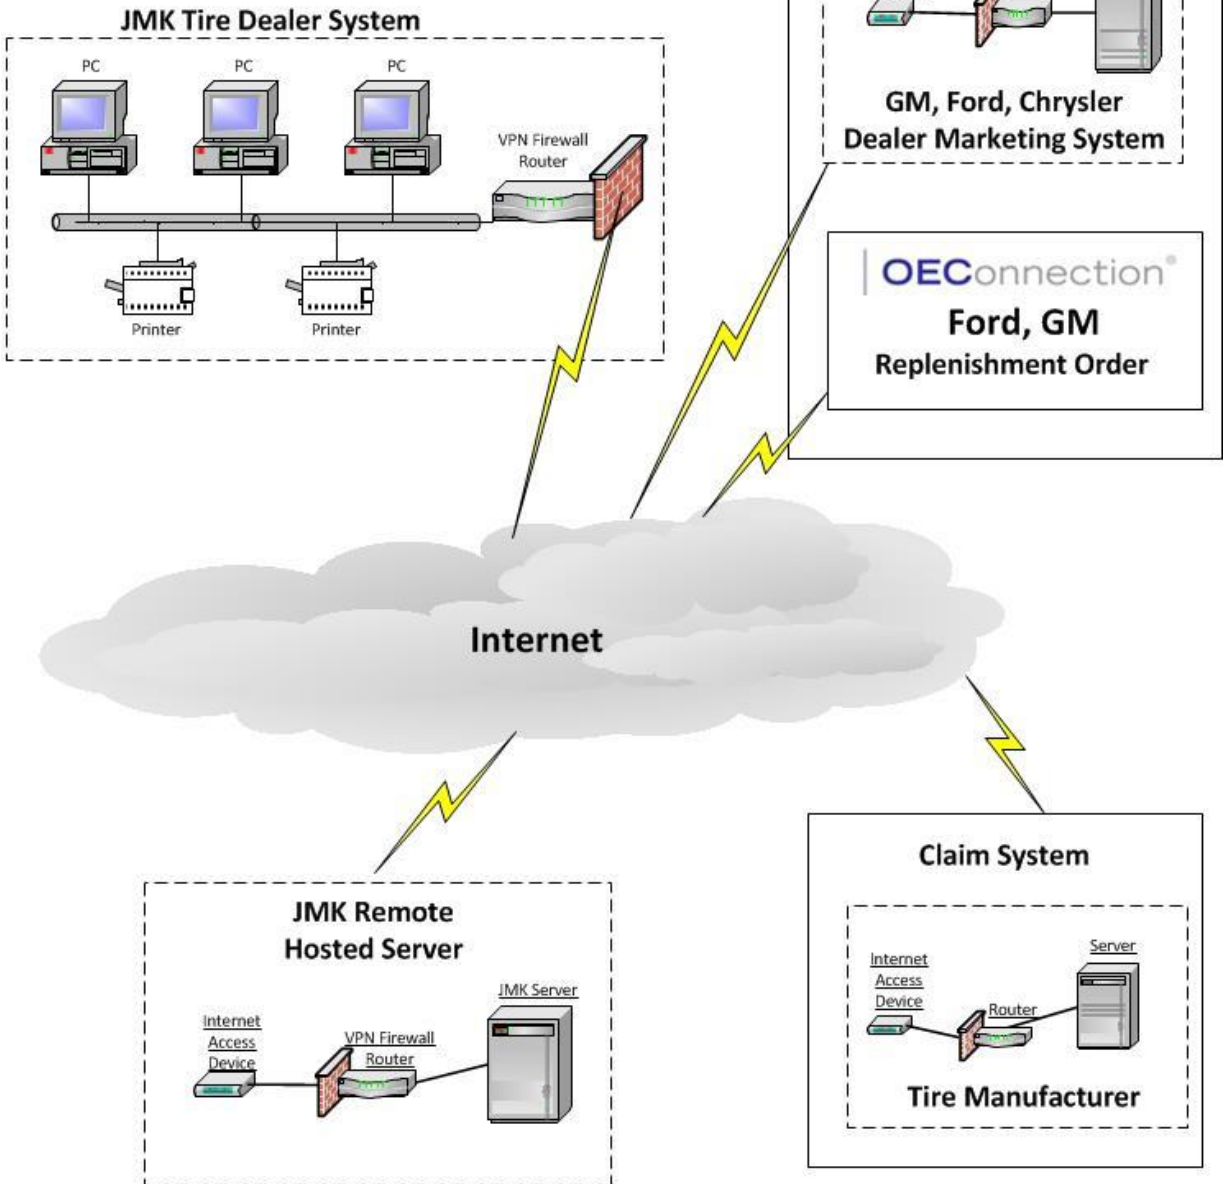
JMK Tire Dealer System

PC

PC

PC

VPN Firewall Router

Printer

Printer

GM, Ford, Chrysler Dealer Marketing System

OEConnection®

Ford, GM

Replenishment Order

Internet

Claim System

Internet Access Device

Router

Server

Tire Manufacturer

JMK Remote Hosted Server

Internet Access Device

VPN Firewall Router

JMK Server